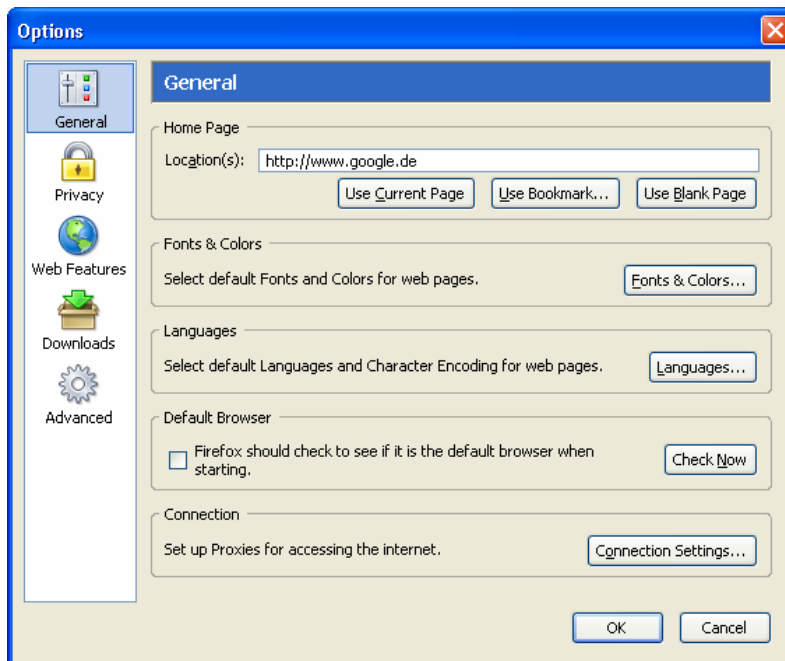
Options

General
Privacy
Web Features
Downloads
Advanced

General

Home Page
Location(s): http://www.google.de
Use Current Page
Use Bookmark...
Use Blank Page

Fonts & Colors
Select default Fonts and Colors for web pages.
Fonts & Colors...

Languages
Select default Languages and Character Encoding for web pages.
Languages...

Default Browser
Firefox should check to see if it is the default browser when starting.
Check Now

Connection
Set up Proxies for accessing the internet.
Connection Settings...

OK
Cancel